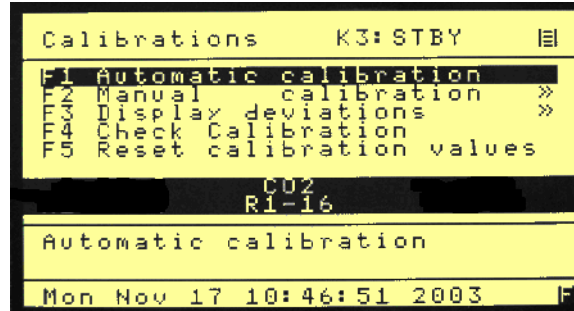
Calibrations K3: STBY

F1 Automatic calibration
F2 Manual calibration »
F3 Display deviations »
F4 Check Calibration
F5 Reset calibration values

CO2
R1-16

Automatic calibration

Mon Nov 17 10:46:51 2003